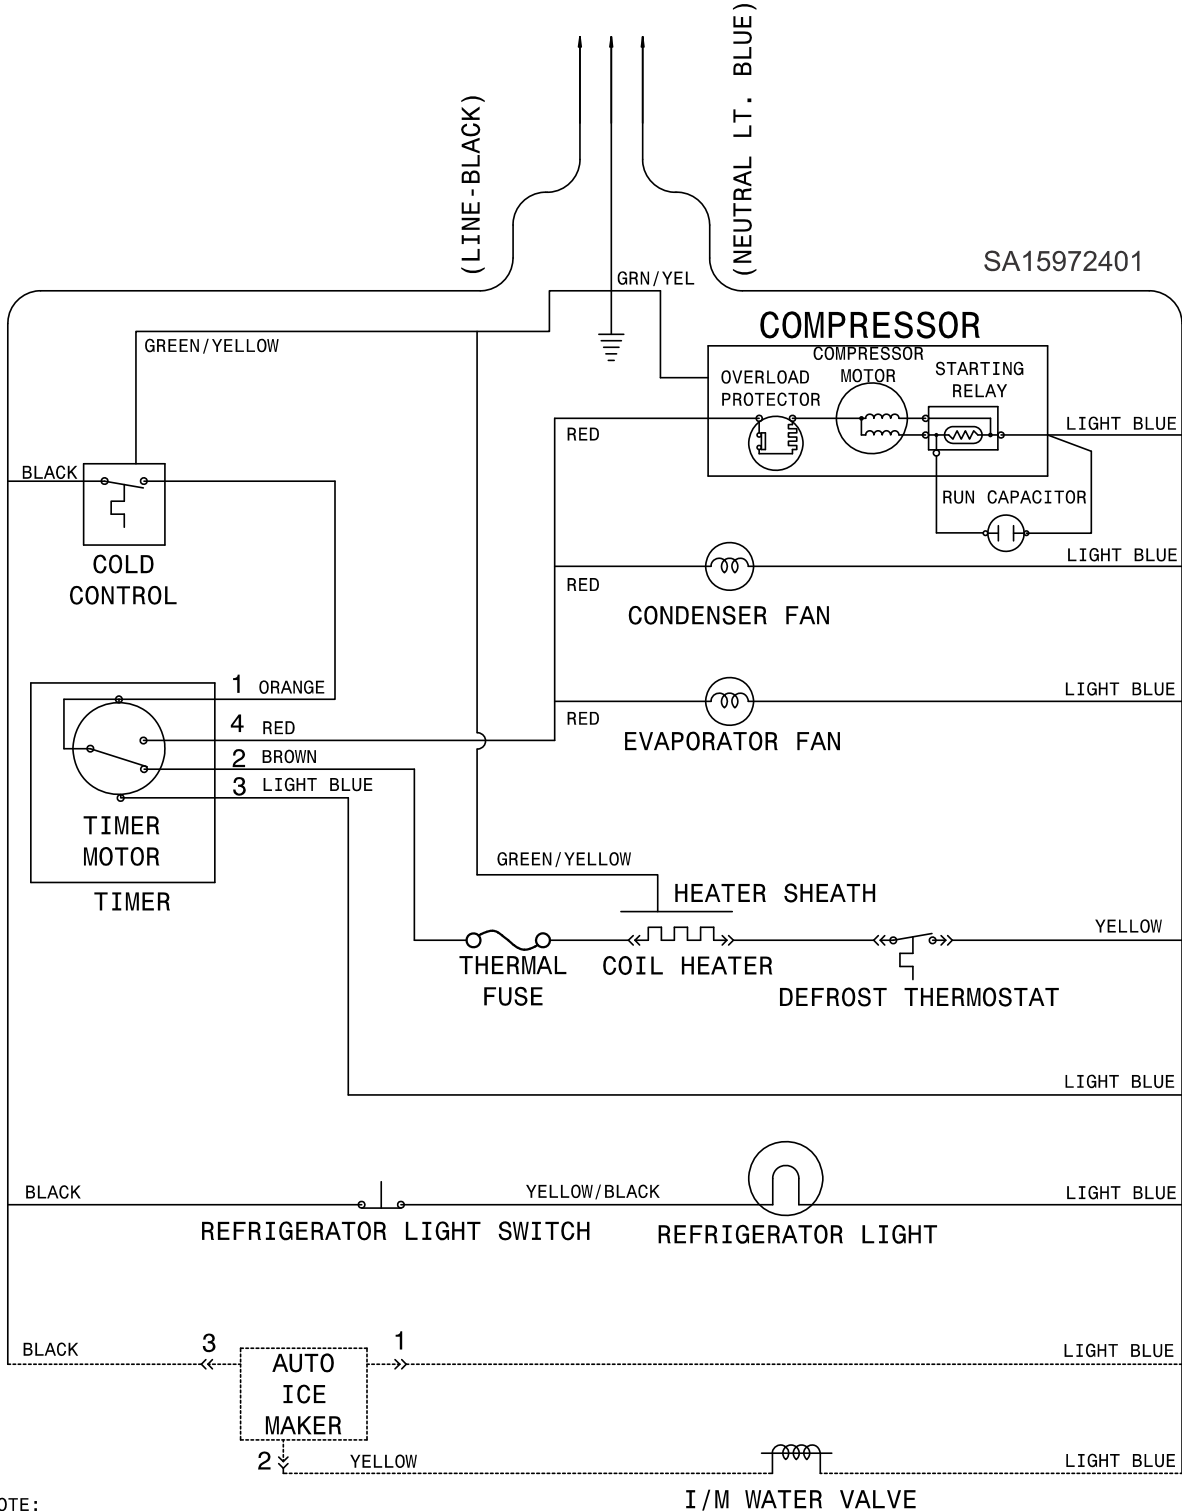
(LINE-BLACK)
(NEUTRAL LT. BLUE)
GRN/YEL
SA15972401
COMPRESSOR
GREEN/YELLOW
COMPRESSOR MOTOR
OVERLOAD PROTECTOR
STARTING RELAY
RED
LIGHT BLUE
BLACK
RUN CAPACITOR
COLD CONTROL
LIGHT BLUE
RED
CONDENSER FAN
1 ORANGE
LIGHT BLUE
4 RED
RED
EVAPORATOR FAN
2 BROWN
3 LIGHT BLUE
TIMER MOTOR
TIMER
GREEN/YELLOW
HEATER SHEATH
YELLOW
THERMAL FUSE
COIL HEATER
DEFROST THERMOSTAT
LIGHT BLUE
BLACK
YELLOW/BLACK
LIGHT BLUE
REFRIGERATOR LIGHT SWITCH
REFRIGERATOR LIGHT
BLACK
3
1
AUTO ICE MAKER
LIGHT BLUE
2
YELLOW
LIGHT BLUE
OTE:
I/M WATER VALVE